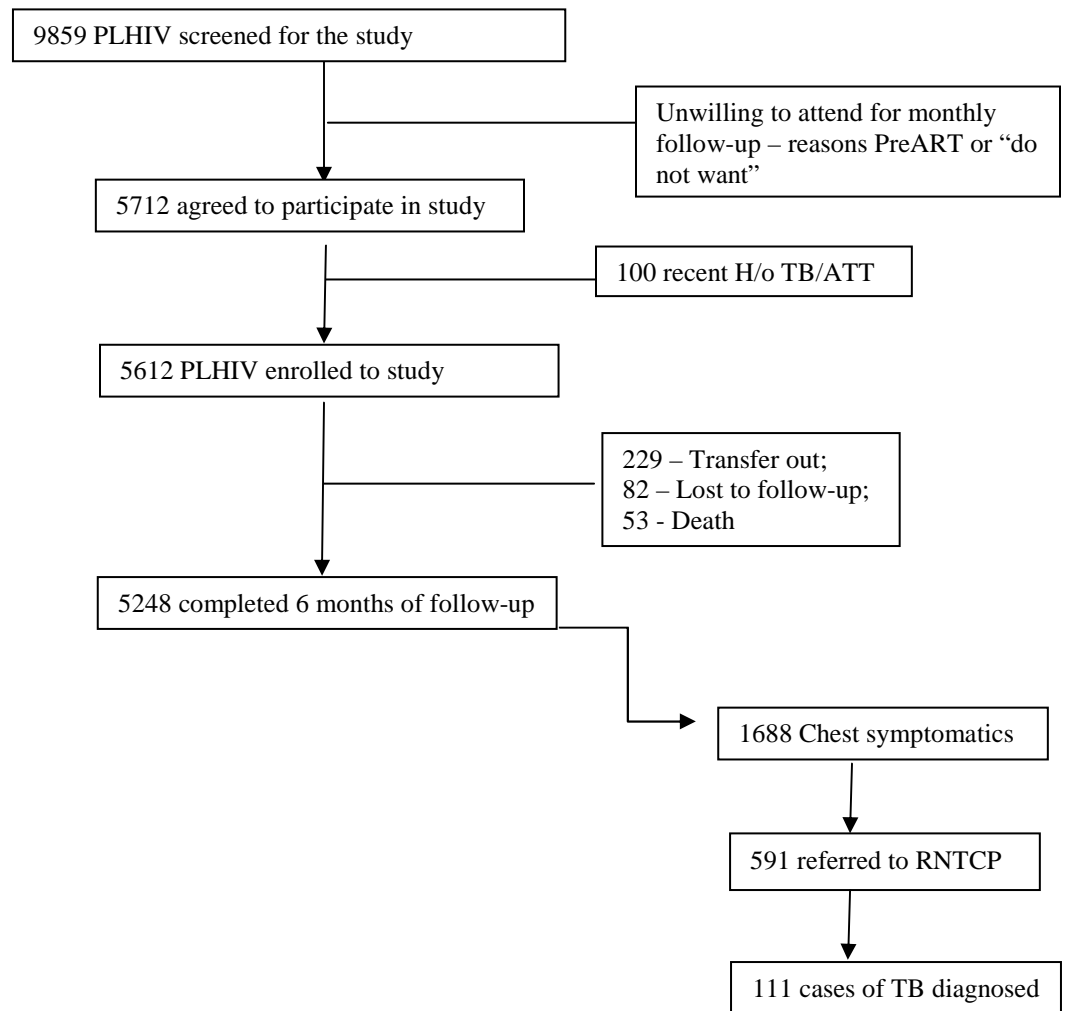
9859 PLHIV screened for the study

Unwilling to attend for monthly follow-up – reasons PreART or "do not want"

5712 agreed to participate in study

100 recent H/o TB/ATT

5612 PLHIV enrolled to study

229 – Transfer out;
82 – Lost to follow-up;
53 - Death

5248 completed 6 months of follow-up

1688 Chest symptomatics

591 referred to RNTCP

111 cases of TB diagnosed